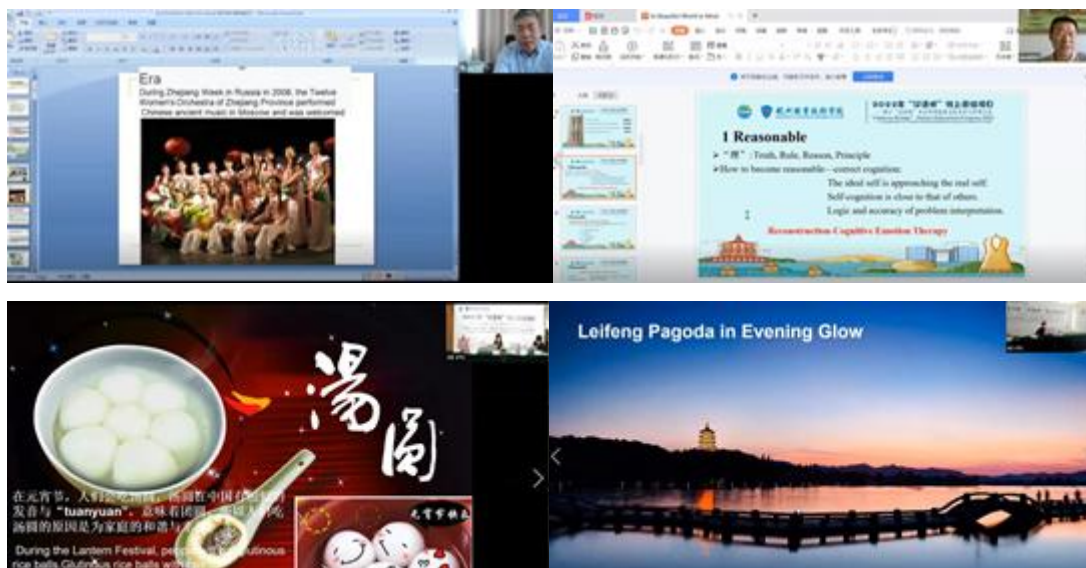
Era

During Zhejiang Week in Russia in 2008, the Twelve Women's Orchestra of Zhejiang Province performed Chinese ancient music in Moscow and was welcomed

1 Reasonable

➢"理": Truth, Rule, Reason, Principle

➢How to become reasonable-- correct cognition:

The ideal self is approaching the real self.

Self-cognition is close to that of others.

Logic and accuracy of problem interpretation.

Reconstruction Cognitive Emotion Therapy

汤圆

在元宵节，人们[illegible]汤圆，汤圆在中国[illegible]发音与"tuanyuan"，意味着团圆，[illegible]汤圆的原因是为家庭的和谐与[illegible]

During the Lantern Festival, peo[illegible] glutinous rice balls Glutin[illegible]s rice balls w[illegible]

元宵节快乐

Leifeng Pagoda in Evening Glow